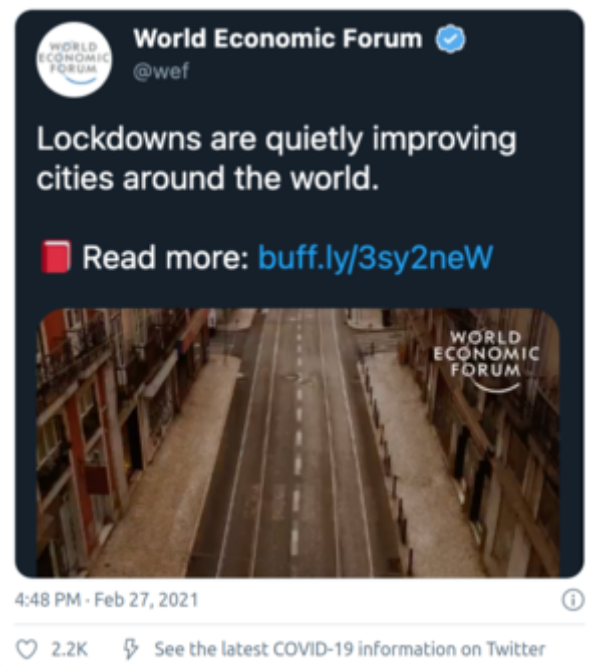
WORLD ECONOMIC FORUM

World Economic Forum
@wef

Lockdowns are quietly improving cities around the world.

📕 Read more: buff.ly/3sy2neW

WORLD ECONOMIC FORUM

4:48 PM · Feb 27, 2021

2.2K See the latest COVID-19 information on Twitter